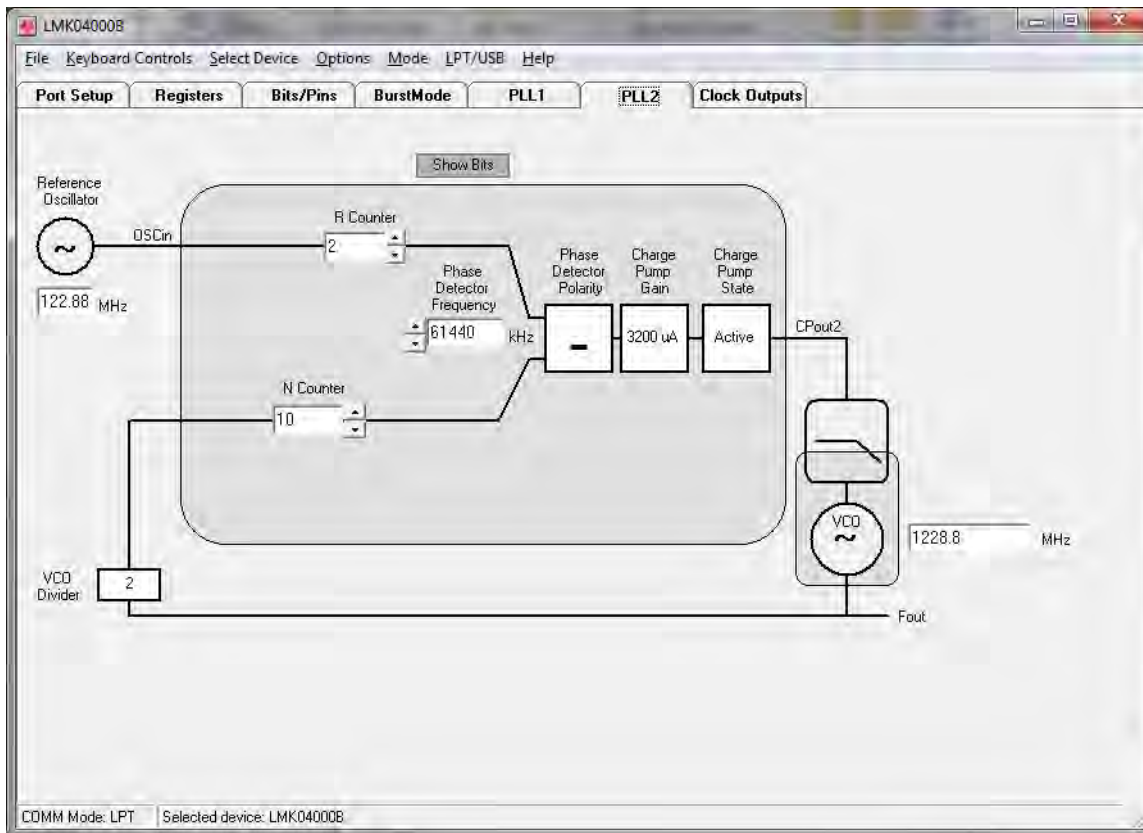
LMK04000B

File Keyboard Controls Select Device Options Mode LPT/USB Help

Port Setup Registers Bits/Pins BurstMode PLL1 PLL2 Clock Outputs

Show Bits

Reference Oscillator

OSCin

122.88 MHz

R Counter

2

Phase Detector Frequency

61440 kHz

Phase Detector Polarity

–

Charge Pump Gain

3200 uA

Charge Pump State

Active

CPout2

N Counter

10

VCO

1228.8 MHz

VCO Divider

2

Fout

COMM Mode: LPT Selected device: LMK04000B